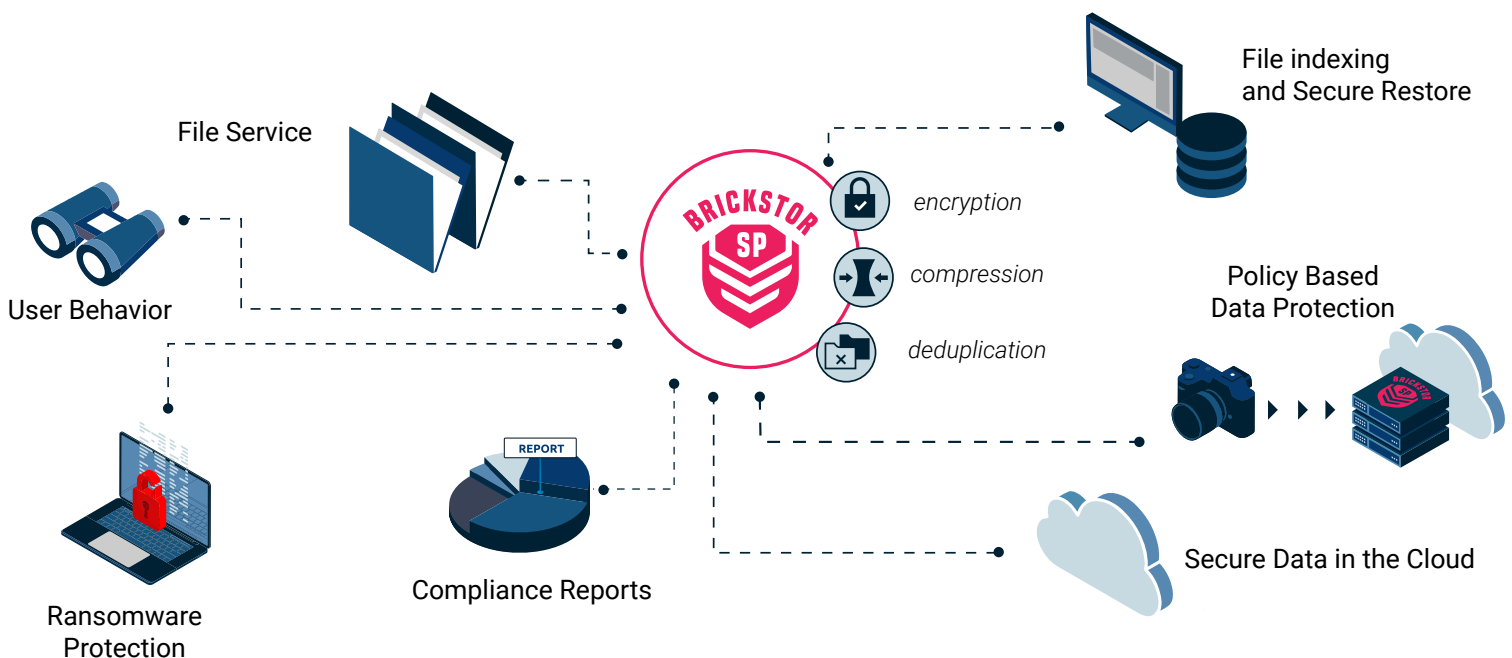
File Service

User Behavior

BRICKSTOR
SP

encryption

compression

deduplication

File indexing and Secure Restore

Policy Based Data Protection

BRICKSTOR

REPORT

Ransomware Protection

Compliance Reports

Secure Data in the Cloud